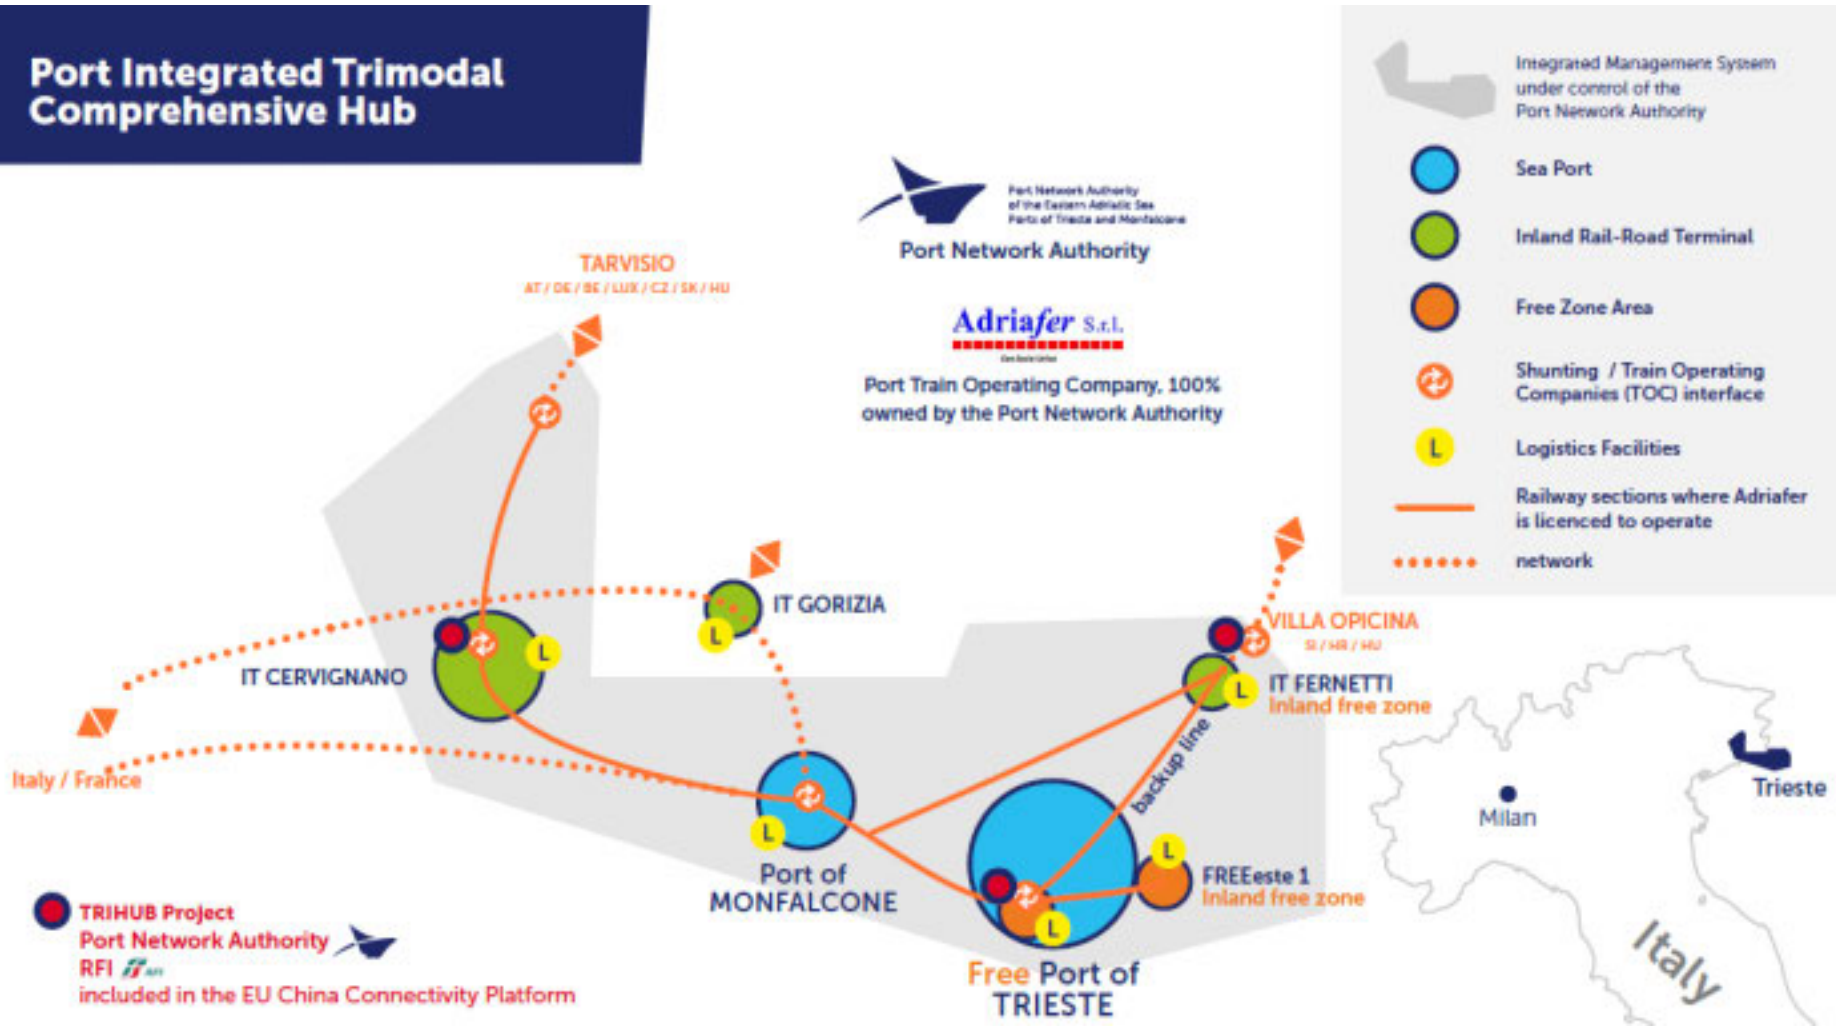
Port Integrated Trimodal Comprehensive Hub

Port Network Authority of the Eastern Adriatic Sea Ports of Trieste and Monfalcone

Port Network Authority

Adriafer S.r.l.

Port Train Operating Company, 100% owned by the Port Network Authority

Integrated Management System under control of the Port Network Authority

Sea Port

Inland Rail-Road Terminal

Free Zone Area

Shunting / Train Operating Companies (TOC) interface

L Logistics Facilities

Railway sections where Adriafer is licenced to operate

network

TARVISIO
AT / DE / BE / LUX / CZ / SK / HU

IT GORIZIA

L

IT CERVIGNANO

L

VILLA OPICINA
SI / HR / HU

IT FERNETTI
Inland free zone

L

Italy / France

backup line

L

Port of MONFALCONE

L

FREEeste 1
Inland free zone

L

Free Port of TRIESTE

TRIHUB Project
Port Network Authority
RFI
included in the EU China Connectivity Platform

Milan

Trieste

Italy